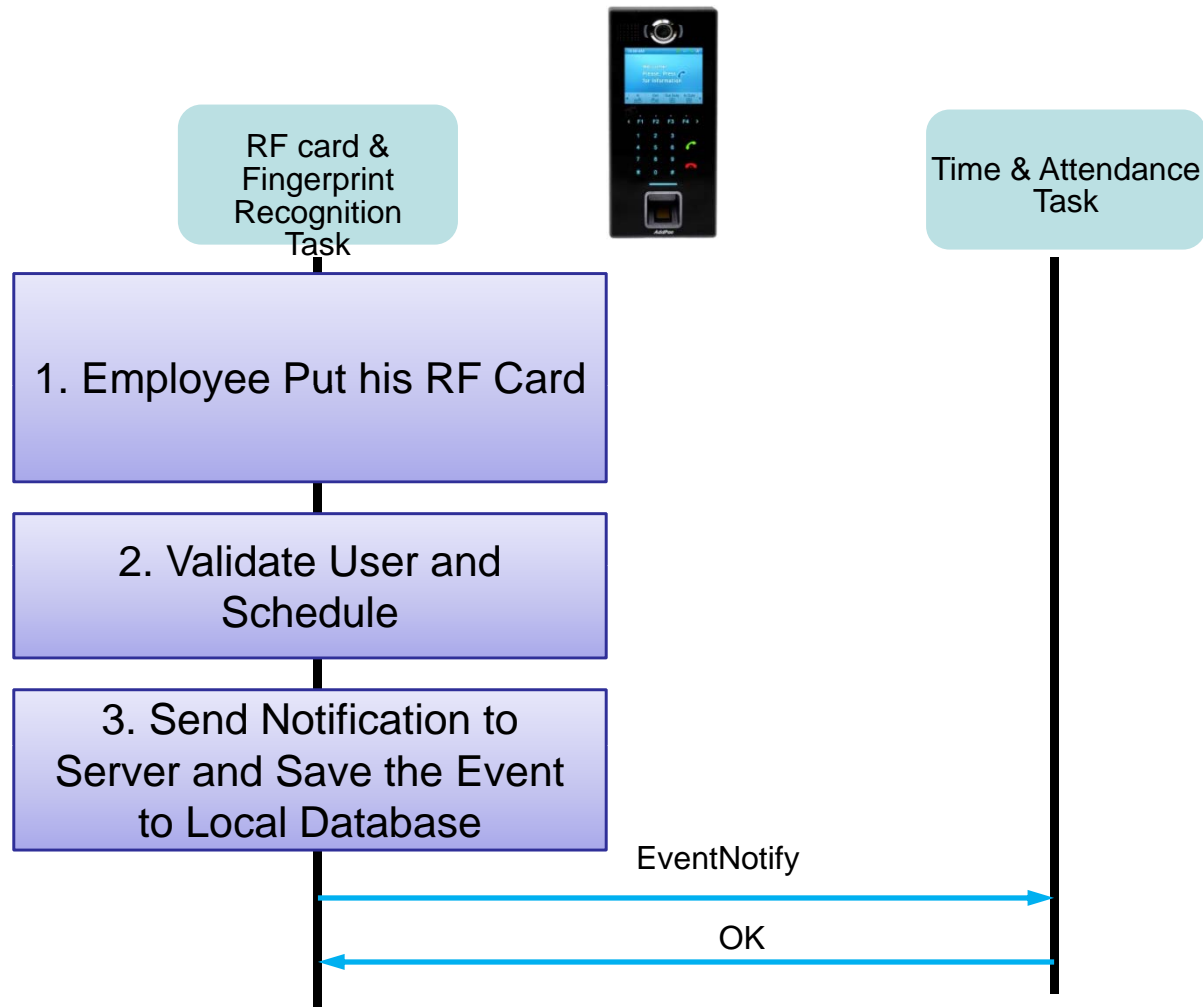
RF card & Fingerprint Recognition Task

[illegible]

Time & Attendance Task

1. Employee Put his RF Card

2. Validate User and Schedule

3. Send Notification to Server and Save the Event to Local Database

EventNotify

OK